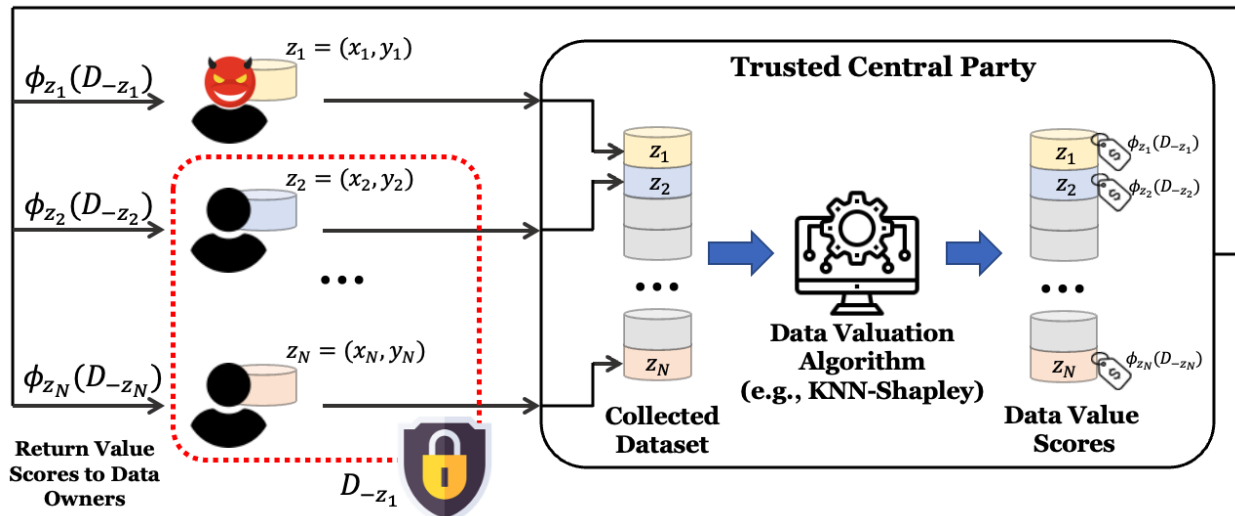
$\phi_{z_1}(D_{-z_1})$

$z_1 = (x_1, y_1)$

$\phi_{z_2}(D_{-z_2})$

$z_2 = (x_2, y_2)$

...

$\phi_{z_N}(D_{-z_N})$

$z_N = (x_N, y_N)$

$D_{-z_1}$

Return Value Scores to Data Owners

Trusted Central Party

$z_1$

$z_2$

...

$z_N$

Collected Dataset

Data Valuation Algorithm (e.g., KNN-Shapley)

$z_1$ $\phi_{z_1}(D_{-z_1})$

$z_2$ $\phi_{z_2}(D_{-z_2})$

...

$z_N$ $\phi_{z_N}(D_{-z_N})$

Data Value Scores